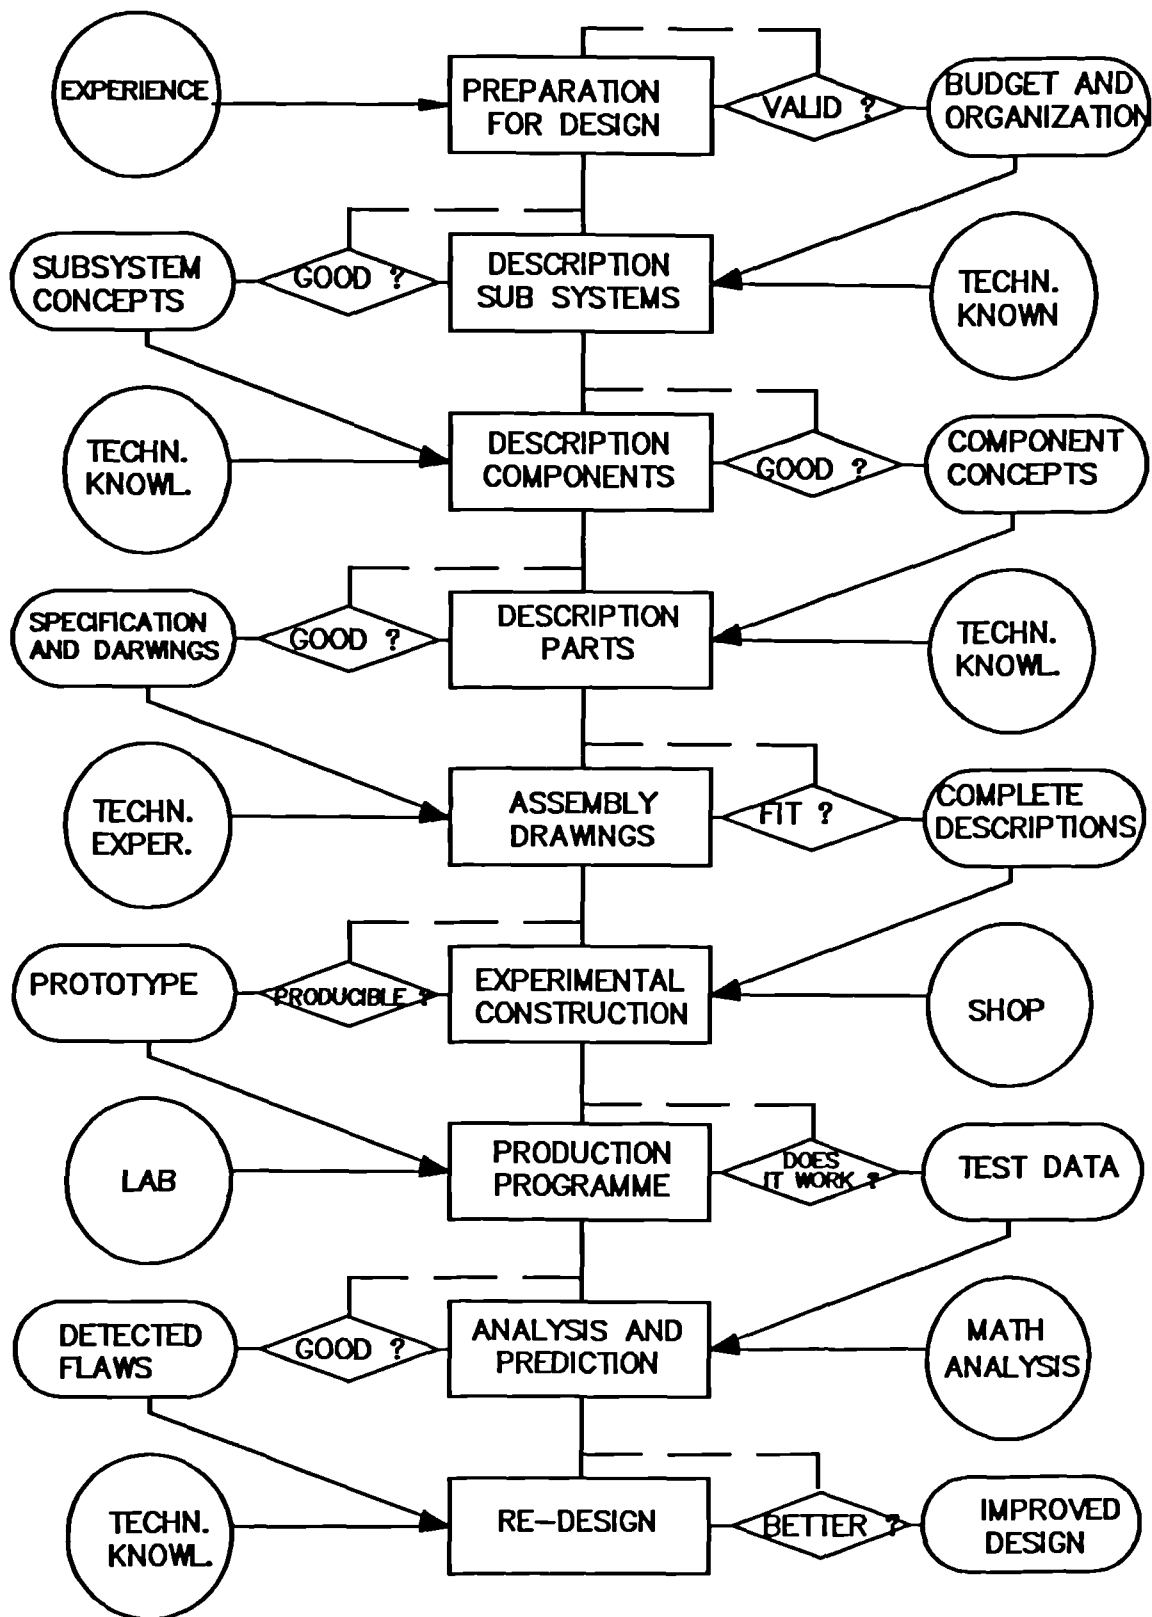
EXPERIENCE

PREPARATION FOR DESIGN

VALID ?

BUDGET AND ORGANIZATION

SUBSYSTEM CONCEPTS

GOOD ?

DESCRIPTION SUB SYSTEMS

TECHN. KNOWN

TECHN. KNOWL.

DESCRIPTION COMPONENTS

GOOD ?

COMPONENT CONCEPTS

SPECIFICATION AND DARWINGS

GOOD ?

DESCRIPTION PARTS

TECHN. KNOWL.

TECHN. EXPER.

ASSEMBLY DRAWINGS

FIT ?

COMPLETE DESCRIPTIONS

PROTOTYPE

PRODUCIBLE ?

EXPERIMENTAL CONSTRUCTION

SHOP

LAB

PRODUCTION PROGRAMME

DOES IT WORK ?

TEST DATA

DETECTED FLAWS

GOOD ?

ANALYSIS AND PREDICTION

MATH ANALYSIS

TECHN. KNOWL.

RE-DESIGN

BETTER ?

IMPROVED DESIGN